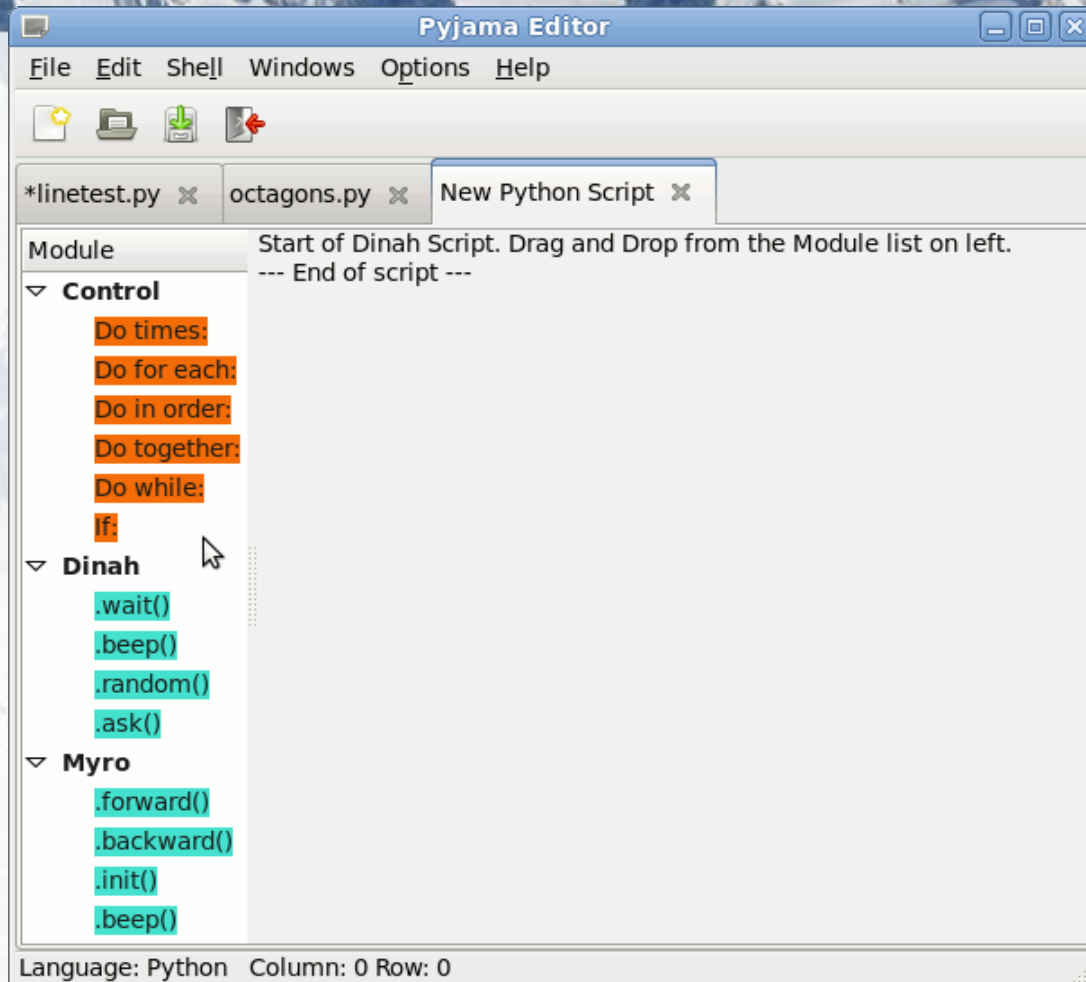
Pyjama Editor

File Edit Shell Windows Options Help

*linetest.py ✕ octagons.py ✕ New Python Script ✕

Module

Control
Do times:
Do for each:
Do in order:
Do together:
Do while:
If:
Dinah
.wait()
.beep()
.random()
.ask()
Myro
.forward()
.backward()
.init()
.beep()

Start of Dinah Script. Drag and Drop from the Module list on left.
--- End of script ---

Language: Python Column: 0 Row: 0